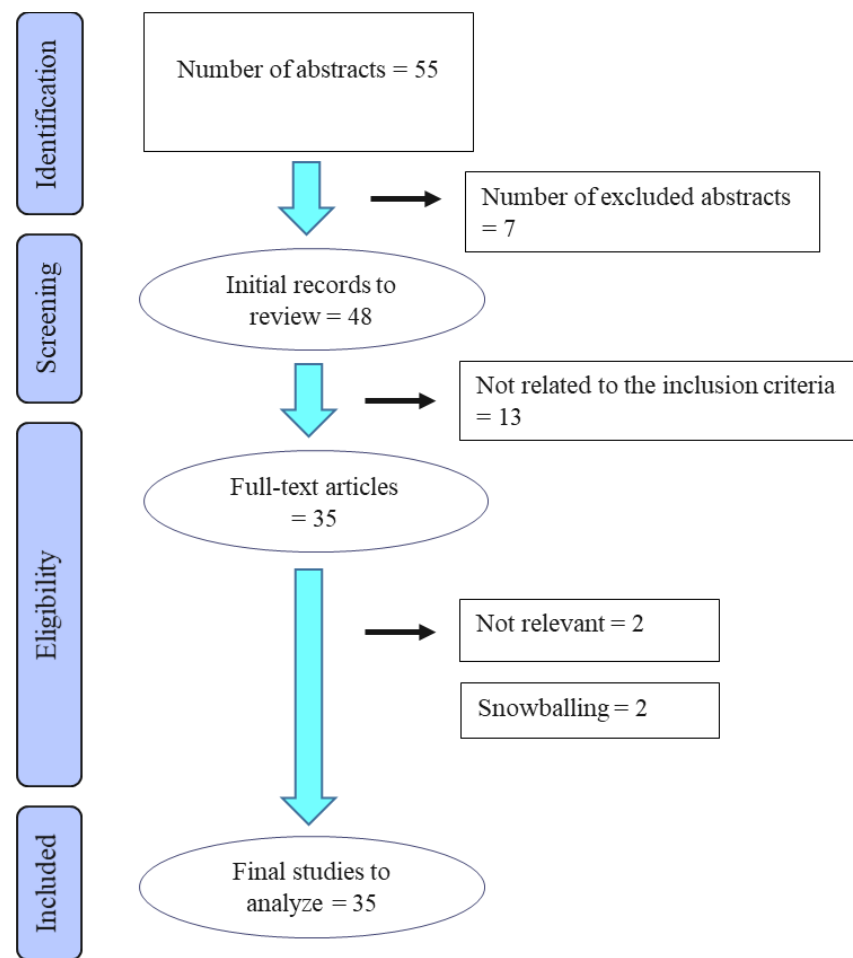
Identification

Number of abstracts = 55

Number of excluded abstracts = 7

Screening

Initial records to review = 48

Not related to the inclusion criteria = 13

Eligibility

Full-text articles = 35

Not relevant = 2

Snowballing = 2

Included

Final studies to analyze = 35